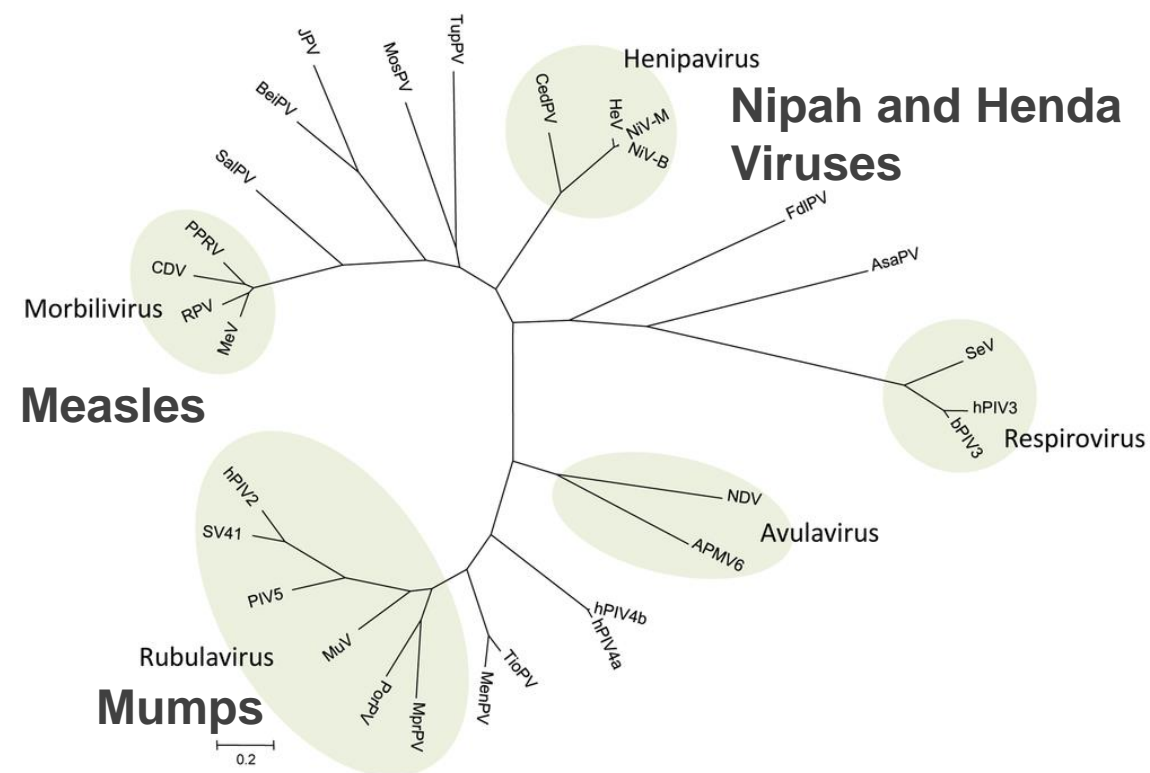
JPV
MosPV
TupPV
BeiPV
Henipavirus
CedPV
HeV
NiV-M
NiV-B
Nipah and Henda Viruses
SalPV
FdlPV
AsaPV
PPRV
CDV
RPV
MeV
Morbilivirus
SeV
Measles
hPIV3
bPIV3
Respirovirus
hPIV2
SV41
NDV
APMV6
Avulavirus
PIV5
MuV
hPIV4b
hPIV4a
Rubulavirus
TloPV
MenPV
PorPV
MprPV
Mumps
0.2